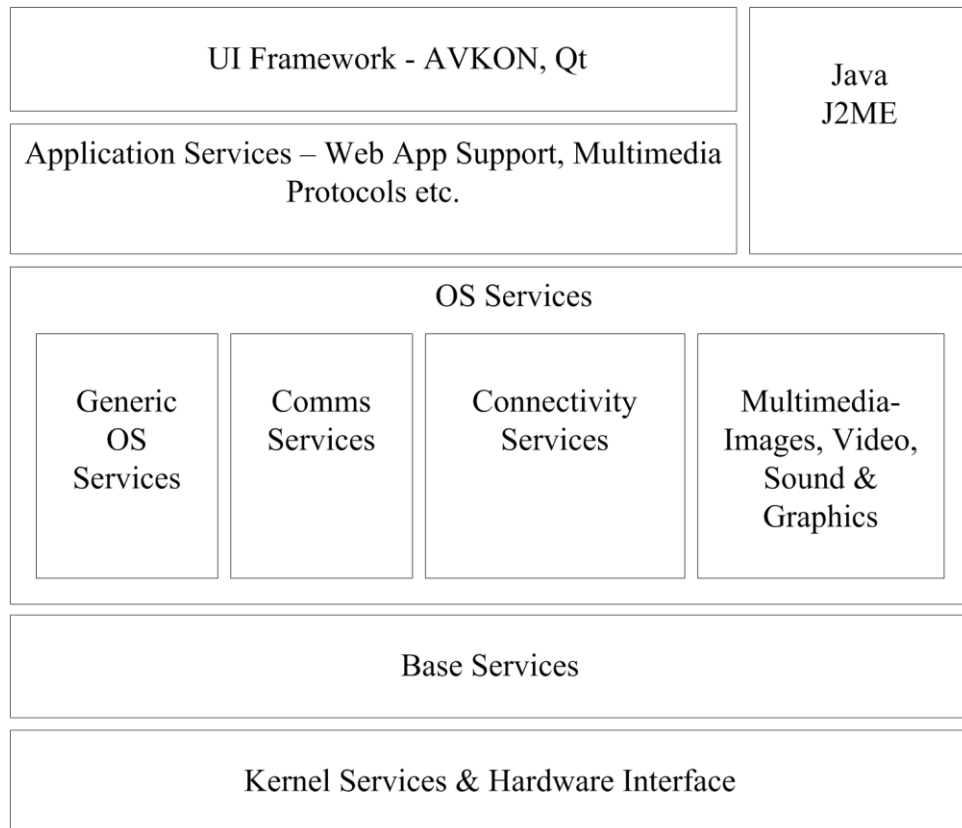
UI Framework - AVKON, Qt

Java
J2ME

Application Services – Web App Support, Multimedia Protocols etc.

OS Services

Generic OS Services

Comms Services

Connectivity Services

Multimedia-Images, Video, Sound & Graphics

Base Services

Kernel Services & Hardware Interface